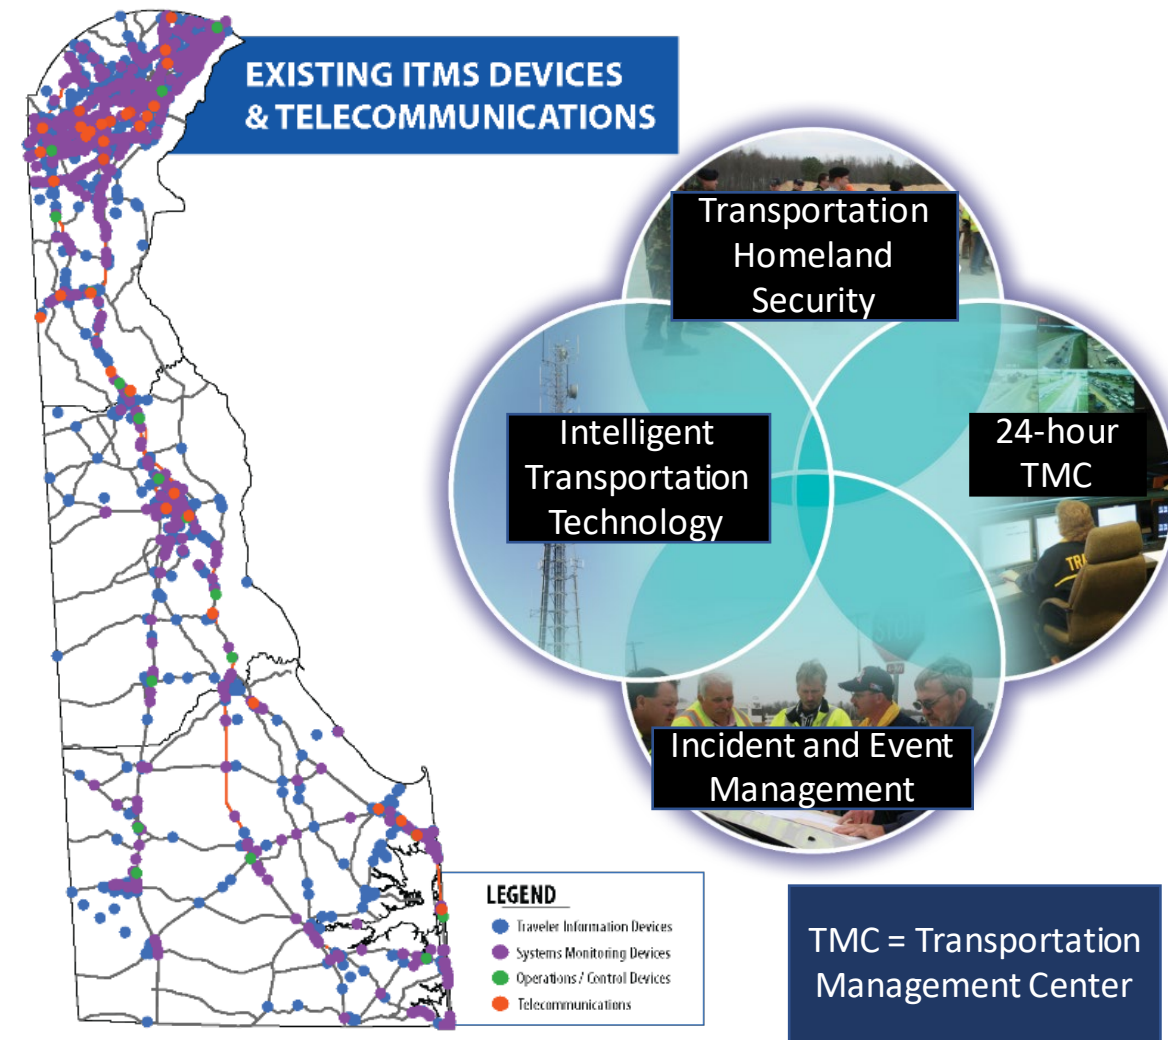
EXISTING ITMS DEVICES & TELECOMMUNICATIONS

Transportation Homeland Security

Intelligent Transportation Technology

24-hour TMC

Incident and Event Management

LEGEND
Traveler Information Devices
Systems Monitoring Devices
Operations / Control Devices
Telecommunications

TMC = Transportation Management Center